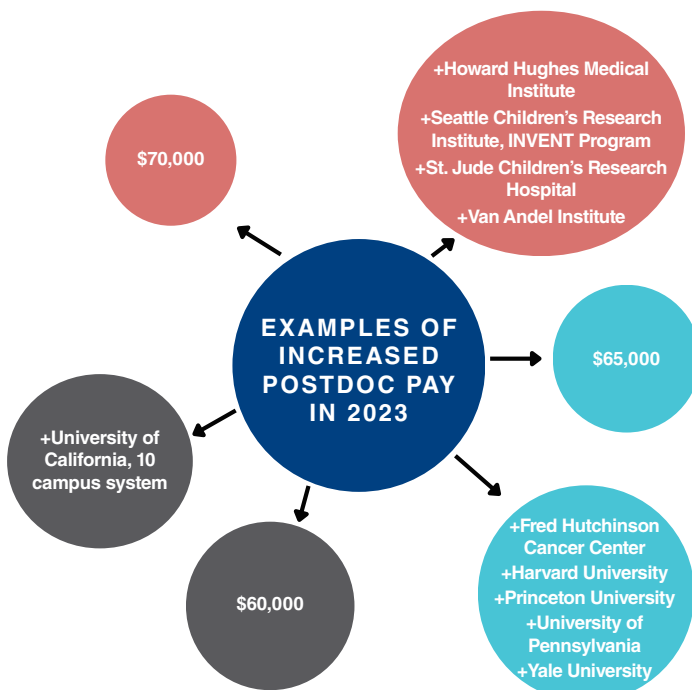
EXAMPLES OF INCREASED POSTDOC PAY IN 2023

$70,000

+Howard Hughes Medical Institute
+Seattle Children's Research Institute, INVENT Program
+St. Jude Children's Research Hospital
+Van Andel Institute

$65,000

+Fred Hutchinson Cancer Center
+Harvard University
+Princeton University
+University of Pennsylvania
+Yale University

$60,000

+University of California, 10 campus system